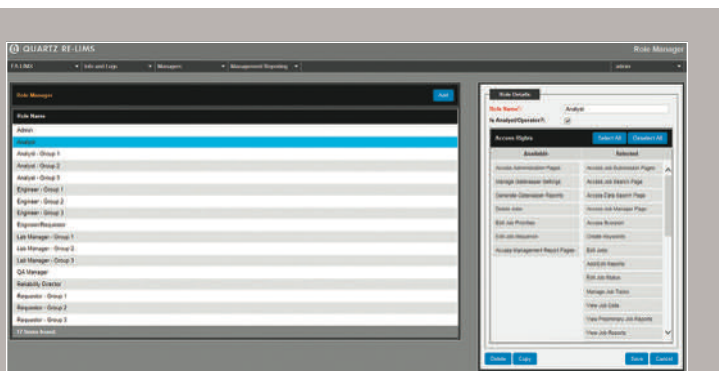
QUARTZ RE-LIMS

Role Manager

FA LIMS | Info and Logs | Managers | Management Reporting | admin

Role Manager

Add

Role Name

Admin

Analyst

Analyst - Group 1

Analyst - Group 2

Analyst - Group 3

Engineer - Group 1

Engineer - Group 2

Engineer - Group 3

Engineer/Requestor

Lab Manager - Group 1

Lab Manager - Group 2

Lab Manager - Group 3

QA Manager

Reliability Director

Requestor - Group 1

Requestor - Group 2

Requestor - Group 3

17 Items found.

Role Details

Role Name*: Analyst

Is Analyst/Operator?:

Access Rights

Select All | Deselect All

Available | Selected

Access Administration Pages

Manage Datamaster Settings

Generate Datamaster Reports

Delete Jobs

Edit Job Priorities

Edit Job Requestor

Access Management Report Pages

Access Job Submission Pages

Access Job Search Page

Access Data Search Page

Access Job Manager Page

Access Browser

Create Keywords

Edit Jobs

Add/Edit Reports

Edit Job Status

Manage Job Tasks

View Job Data

View Preliminary Job Reports

View Job Reports

Delete | Copy | Save | Cancel